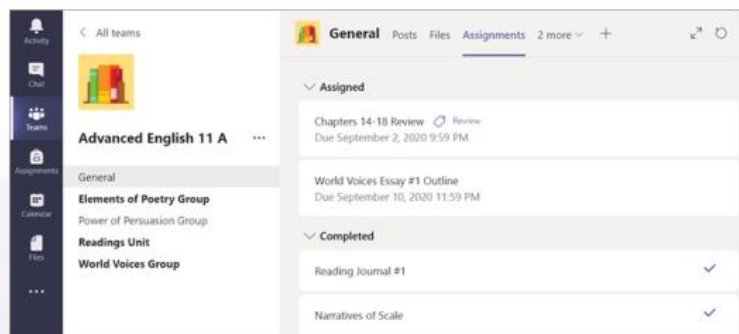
Activity

Chat

Teams

Assignments

Calendar

Files

...

< All teams

Advanced English 11 A ...

General

Elements of Poetry Group

Power of Persuasion Group

Readings Unit

World Voices Group

General Posts Files Assignments 2 more +

Assigned

Chapters 14-18 Review Review
Due September 2, 2020 9:59 PM

World Voices Essay #1 Outline
Due September 10, 2020 11:59 PM

Completed

Reading Journal #1

Narratives of Scale